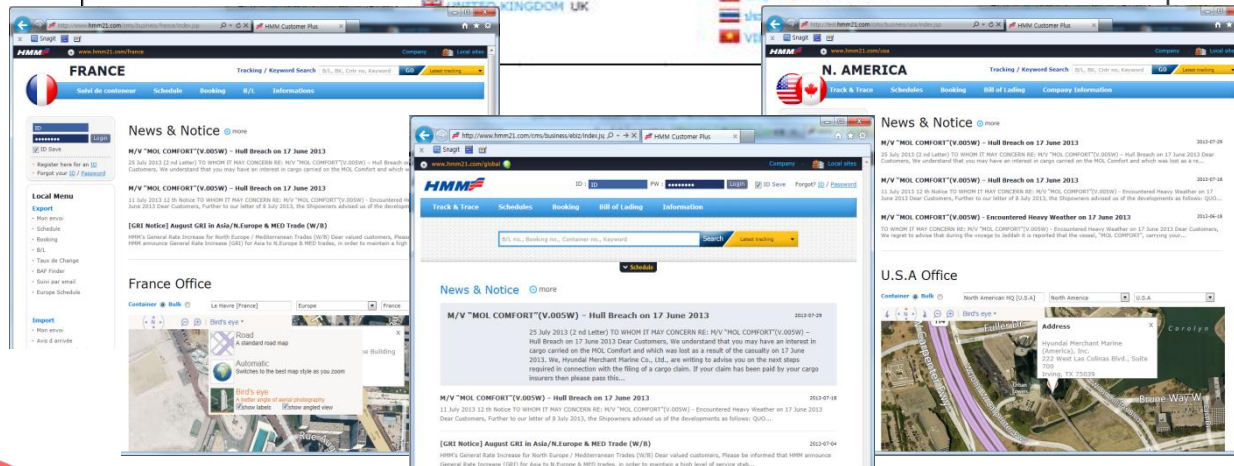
UNITED KINGDOM UK

http://www.hmm21.com/cms/business/france/index.jsp
HMM Customer Plus
Snagit
HMM
www.hmm21.com/france
Company
Local sites
FRANCE
Tracking / Keyword Search
B/L, BK, Cntr no, Keyword
GO
Latest tracking
Suivi de conteneur
Schedule
Booking
B/L
Informations

ID
Login
ID Save
Register here for an ID
Forgot your ID / Password

Local Menu
Export
Mon envoi
Schedule
Booking
B/L
Taux de Change
BAF Finder
Suivi par email
Europe Schedule
Import
Mon envoi
Avis d arrivée

News & Notice more
M/V "MOL COMFORT"(V.005W) – Hull Breach on 17 June 2013
25 July 2013 (2 nd Letter) TO WHOM IT MAY CONCERN RE: M/V "MOL COMFORT"(V.005W) – Hull Breach on 17 June 2013 Dear Customers, We understand that you may have an interest in cargo carried on the MOL Comfort and which w
M/V "MOL COMFORT"(V.005W) – Hull Breach on 17 June 2013
11 July 2013 12 th Notice TO WHOM IT MAY CONCERN RE: M/V "MOL COMFORT"(V.005W) – Encountered H June 2013 Dear Customers, Further to our letter of 8 July 2013, the Shipowners advised us of the developme
[GRI Notice] August GRI in Asia/N.Europe & MED Trade (W/B)
HMM's General Rate Increase for North Europe / Mediterranean Trades (W/B) Dear valued customers, Please HMM announce General Rate Increase (GRI) for Asia to N.Europe & MED trades, in order to maintain a high

France Office
Container Bulk
Le Havre [France]
Europe
France
Bird's eye
Road
A standard road map
Automatic
Switches to the best map style as you zoom
Bird's eye
A better angle of aerial photography
show labels
show angled view
Building

http://www.hmm21.com/cms/business/ebiz/index.jsp
HMM Customer Plus
Snagit
www.hmm21.com/global
Company
Local sites
HMM
ID : ID
PW :
Login
ID Save
Forgot? ID / Password
Track & Trace
Schedules
Booking
Bill of Lading
Information
B/L no., Booking no., Container no., Keyword
Search
Latest tracking
Schedule

News & Notice more
M/V "MOL COMFORT"(V.005W) – Hull Breach on 17 June 2013
2013-07-29
25 July 2013 (2 nd Letter) TO WHOM IT MAY CONCERN RE: M/V "MOL COMFORT"(V.005W) – Hull Breach on 17 June 2013 Dear Customers, We understand that you may have an interest in cargo carried on the MOL Comfort and which was lost as a result of the casualty on 17 June 2013. We, Hyundai Merchant Marine Co., Ltd., are writing to advise you on the next steps required in connection with the filing of a cargo claim. If your claim has been paid by your cargo insurers then please pass this...
M/V "MOL COMFORT"(V.005W) – Hull Breach on 17 June 2013
2013-07-18
11 July 2013 12 th Notice TO WHOM IT MAY CONCERN RE: M/V "MOL COMFORT"(V.005W) – Encountered Heavy Weather on 17 June 2013 Dear Customers, Further to our letter of 8 July 2013, the Shipowners advised us of the developments as follows: QUO...
[GRI Notice] August GRI in Asia/N.Europe & MED Trade (W/B)
2013-07-04
HMM's General Rate Increase for North Europe / Mediterranean Trades (W/B) Dear valued customers, Please be informed that HMM announce General Rate Increase (GRI) for Asia to N.Europe & MED trades, in order to maintain a high level of service stab...

http://test.hmm21.com/cms/business/usa/index.jsp
HMM Customer Plus
Snagit
HMM
Company
Local sites
N. AMERICA
Tracking / Keyword Search
B/L, BK, Cntr no, Keyword
GO
Latest tracking
Track & Trace
Schedules
Booking
Bill of Lading
Company Information

News & Notice more
M/V "MOL COMFORT"(V.005W) – Hull Breach on 17 June 2013
2013-07-29
25 July 2013 (2 nd Letter) TO WHOM IT MAY CONCERN RE: M/V "MOL COMFORT"(V.005W) – Hull Breach on 17 June 2013 Dear Customers, We understand that you may have an interest in cargo carried on the MOL Comfort and which was lost as a re...
M/V "MOL COMFORT"(V.005W) – Hull Breach on 17 June 2013
2013-07-18
11 July 2013 12 th Notice TO WHOM IT MAY CONCERN RE: M/V "MOL COMFORT"(V.005W) – Encountered Heavy Weather on 17 June 2013 Dear Customers, Further to our letter of 8 July 2013, the Shipowners advised us of the developments as follows: QUO...
M/V "MOL COMFORT"(V.005W) – Encountered Heavy Weather on 17 June 2013
2013-06-19
TO WHOM IT MAY CONCERN RE: M/V "MOL COMFORT"(V.005W) – Encountered Heavy Weather on 17 June 2013 Dear Customers, We regret to advise that during the voyage to Jeddah it is reported that the vessel, "MOL COMFORT", carrying your...

U.S.A Office
Container Bulk
North American HQ [U.S.A]
North America
U.S.A
Bird's eye
Address
Hyundai Merchant Marine (America), Inc.
222 West Las Colinas Blvd., Suite 700
Irving, TX 75039
Fuller Dr
Carolyn
Bruce Way W